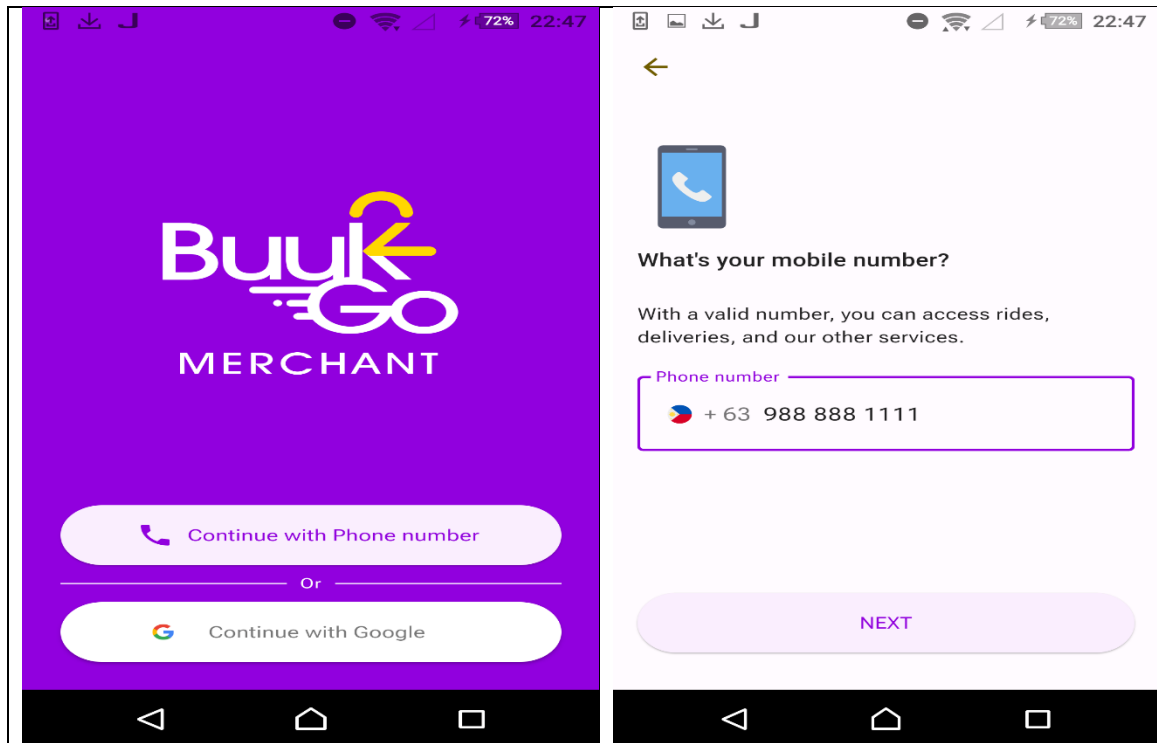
72% 22:47

BuuK Go
MERCHANT

Continue with Phone number

Or

Continue with Google

72% 22:47

What's your mobile number?

With a valid number, you can access rides, deliveries, and our other services.

Phone number
+ 63 988 888 1111

NEXT